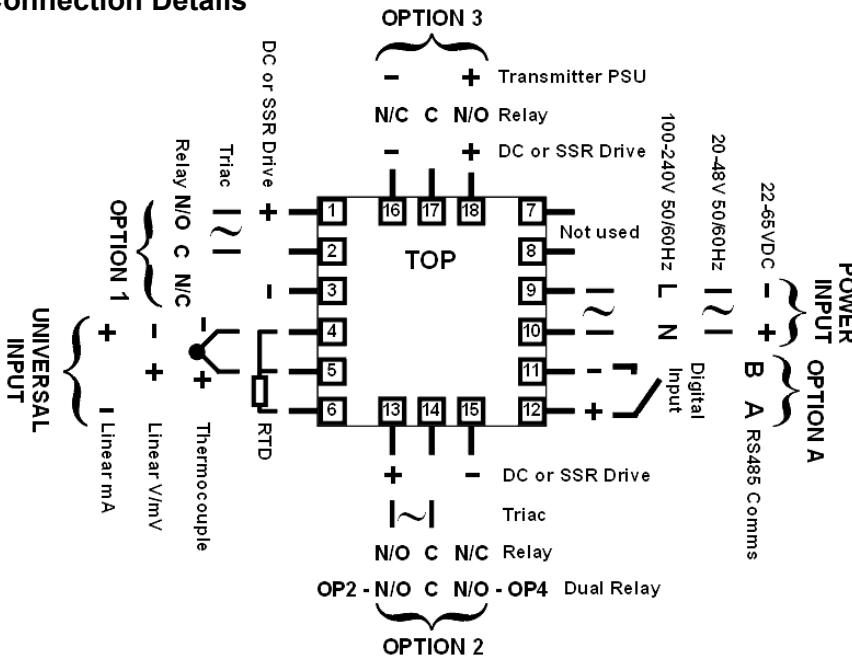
Connection Details

OPTION 3

– + Transmitter PSU

N/C C N/O Relay

– + DC or SSR Drive

DC or SSR Drive

Triac

Relay N/O C N/C

OPTION 1

+

–

1 2 3 4 5 6

16 17 18

7 8 9 10 11 12

13 14 15

TOP

Not used

100-240V 50/60Hz L N

20-48V 50/60Hz

22-65VDC – +

POWER INPUT

Digital Input

B A RS485 Comms

OPTION A

UNIVERSAL INPUT

+ – Linear mA

– + Linear V/mV

– + Thermocouple

RTD

+ – DC or SSR Drive

Triac

N/O C N/C Relay

OP2 - N/O C N/O - OP4 Dual Relay

OPTION 2